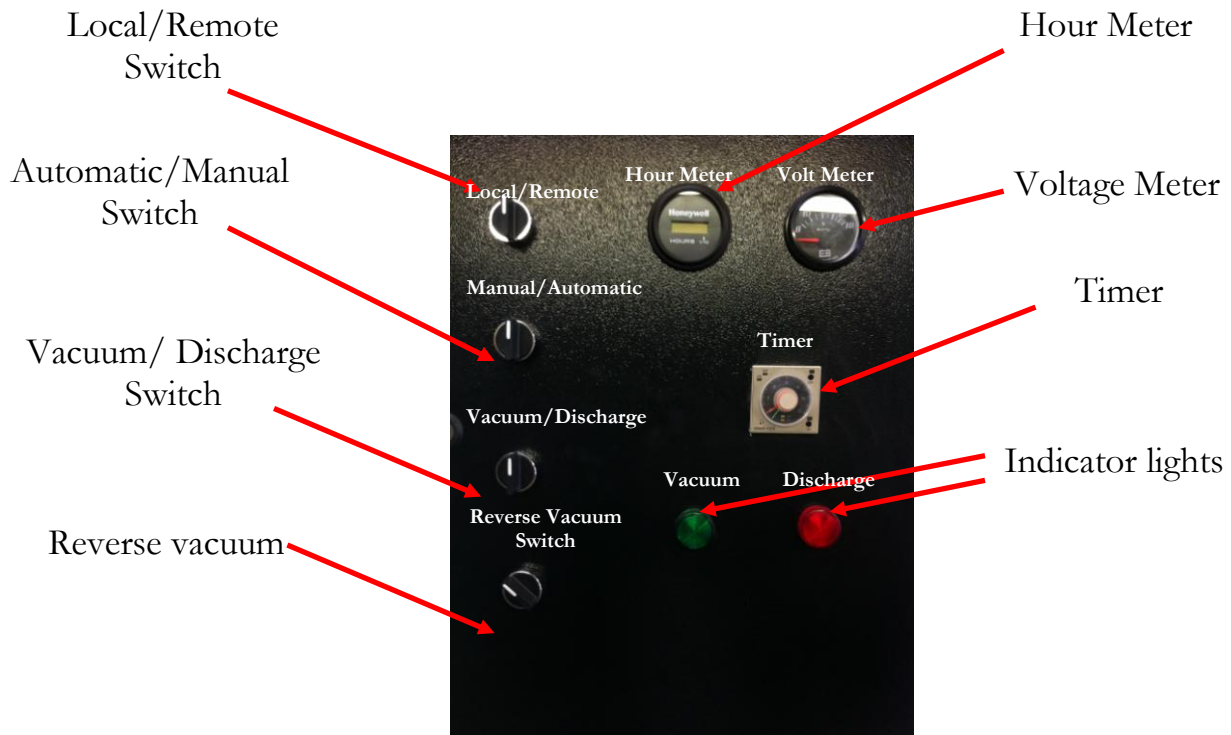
Local/Remote Switch

Hour Meter

Automatic/Manual Switch

Voltage Meter

Timer

Vacuum/ Discharge Switch

Indicator lights

Reverse vacuum

Local/Remote

Hour Meter

Honeywell

HOURS

Volt Meter

Manual/Automatic

Timer

Vacuum/Discharge

Vacuum

Discharge

Reverse Vacuum Switch